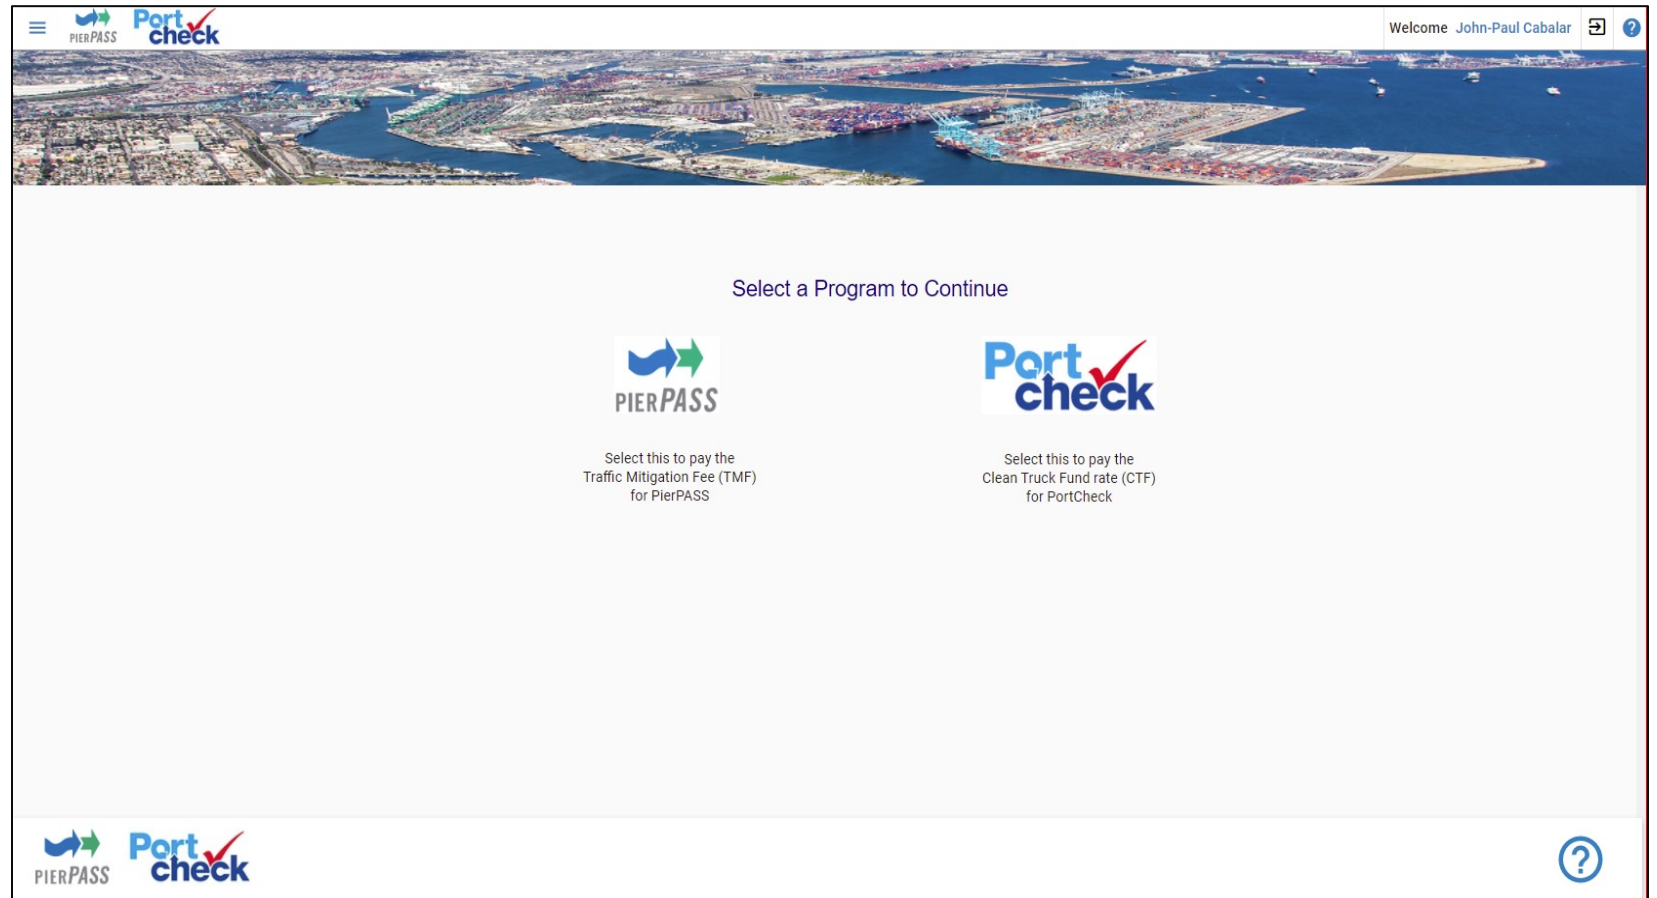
PIERPASS Port check

Welcome John-Paul Cabalar

Select a Program to Continue

PIERPASS

Select this to pay the Traffic Mitigation Fee (TMF) for PierPASS

Port check

Select this to pay the Clean Truck Fund rate (CTF) for PortCheck

PIERPASS Port check